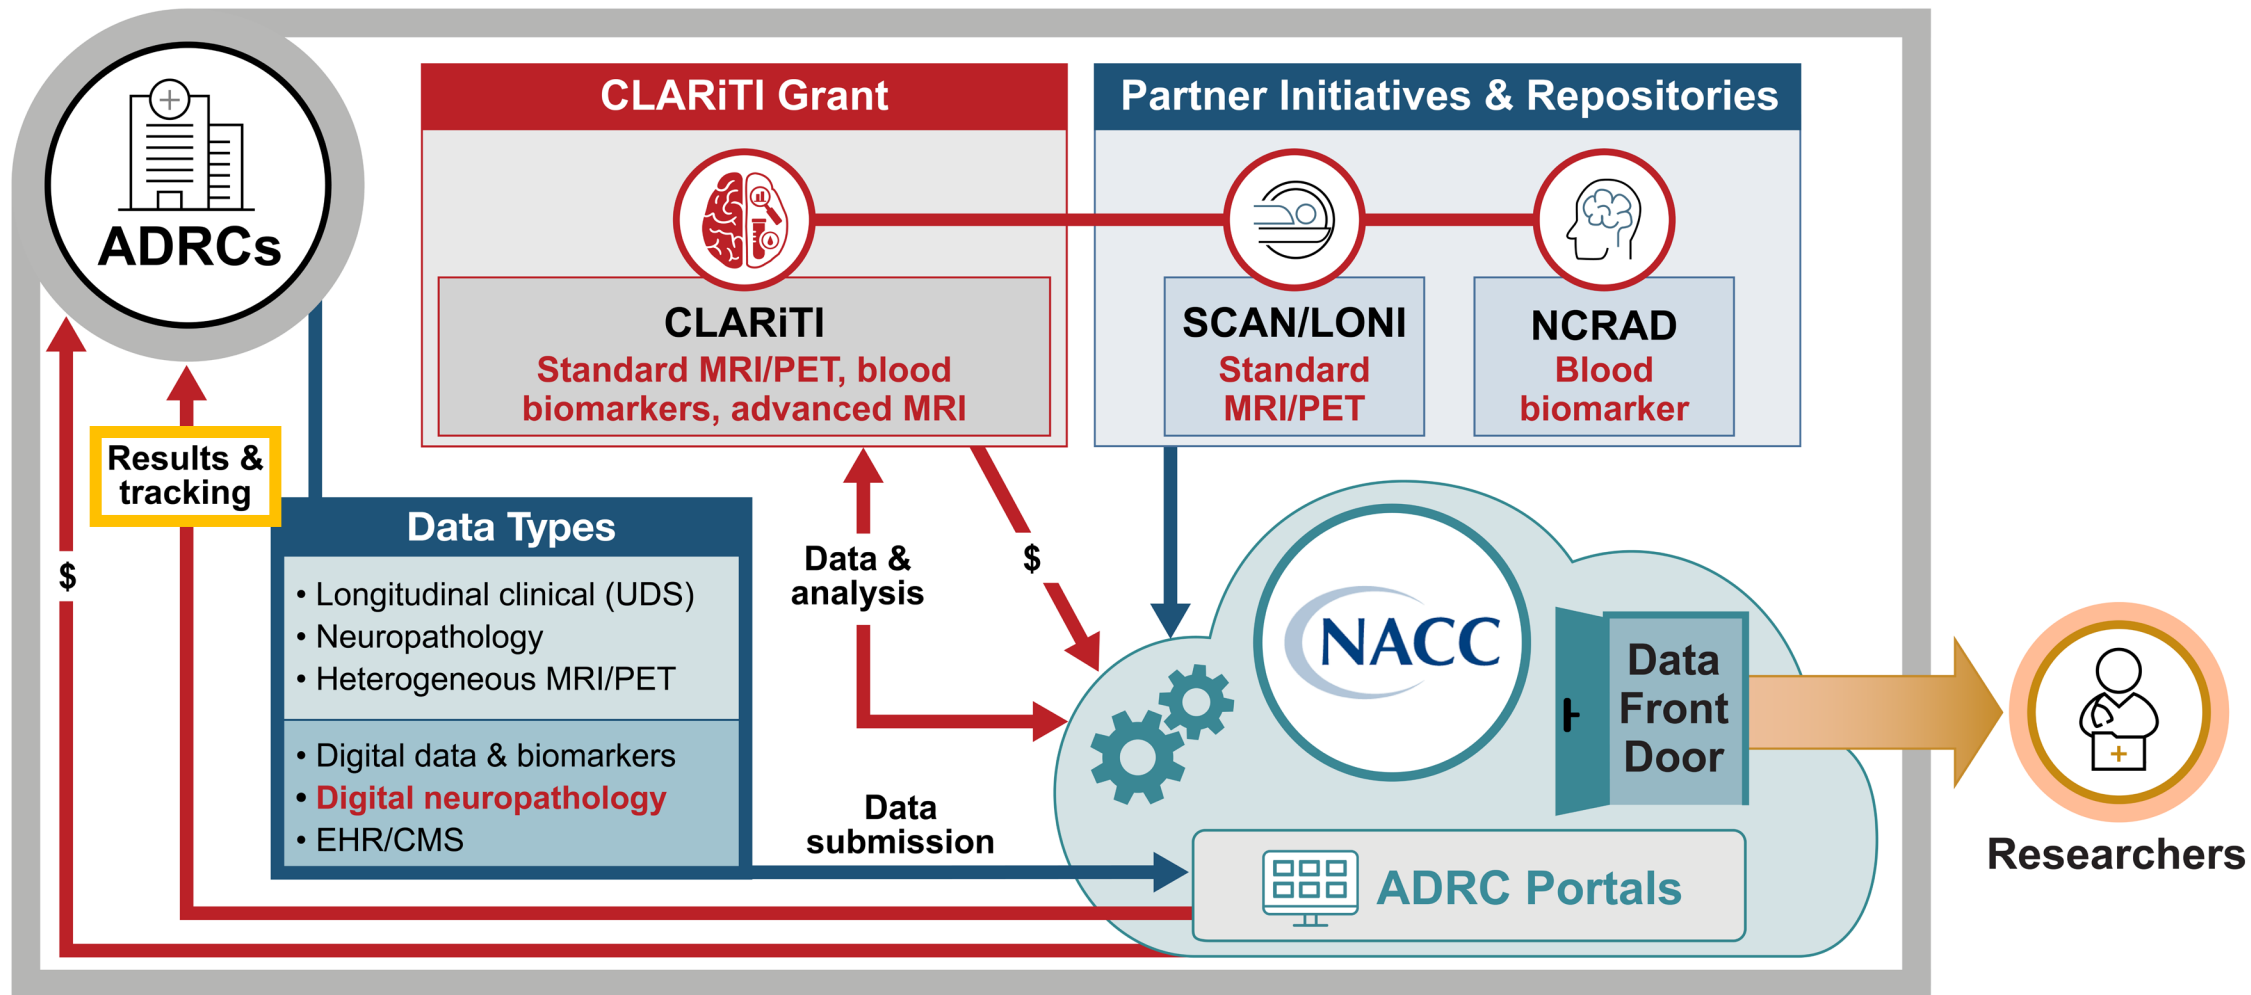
ADRCs

CLARiTI Grant

CLARiTI
Standard MRI/PET, blood biomarkers, advanced MRI

Partner Initiatives & Repositories

SCAN/LONI
Standard MRI/PET

NCRAD
Blood biomarker

Results & tracking

$

Data Types

• Longitudinal clinical (UDS)
• Neuropathology
• Heterogeneous MRI/PET

• Digital data & biomarkers
• Digital neuropathology
• EHR/CMS

Data & analysis

$

Data submission

NACC

Data Front Door

ADRC Portals

Researchers